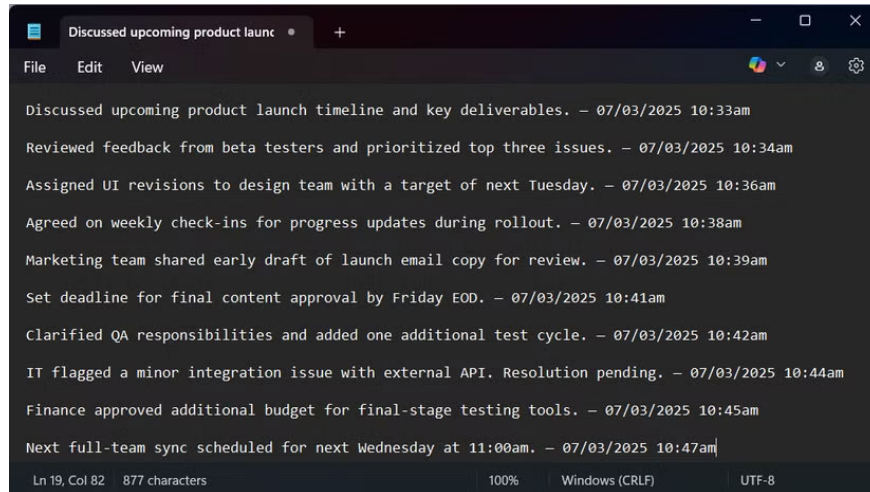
Discussed upcoming product launc ●

File Edit View

Discussed upcoming product launch timeline and key deliverables. – 07/03/2025 10:33am

Reviewed feedback from beta testers and prioritized top three issues. – 07/03/2025 10:34am

Assigned UI revisions to design team with a target of next Tuesday. – 07/03/2025 10:36am

Agreed on weekly check-ins for progress updates during rollout. – 07/03/2025 10:38am

Marketing team shared early draft of launch email copy for review. – 07/03/2025 10:39am

Set deadline for final content approval by Friday EOD. – 07/03/2025 10:41am

Clarified QA responsibilities and added one additional test cycle. – 07/03/2025 10:42am

IT flagged a minor integration issue with external API. Resolution pending. – 07/03/2025 10:44am

Finance approved additional budget for final-stage testing tools. – 07/03/2025 10:45am

Next full-team sync scheduled for next Wednesday at 11:00am. – 07/03/2025 10:47am

Ln 19, Col 82 877 characters 100% Windows (CRLF) UTF-8